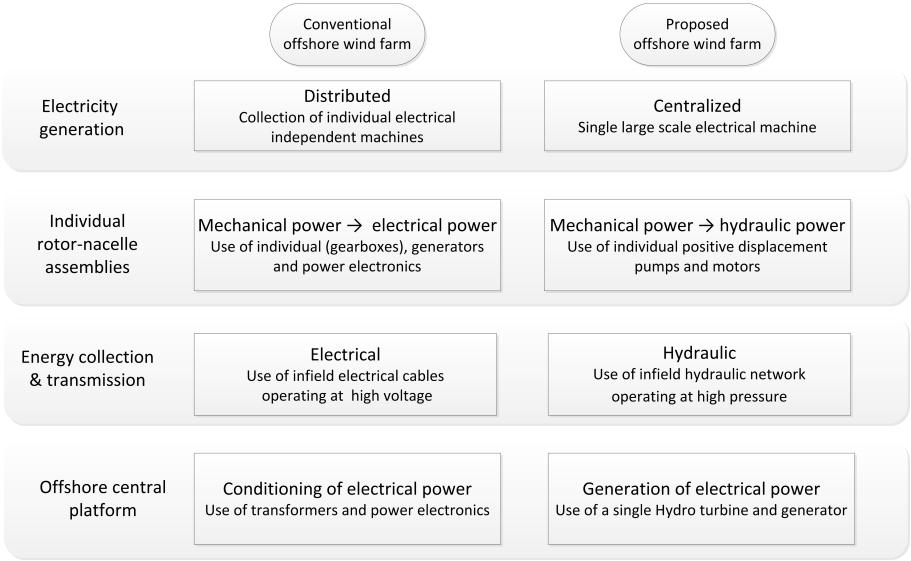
Conventional offshore wind farm

Proposed offshore wind farm

Electricity generation

Distributed
Collection of individual electrical independent machines

Centralized
Single large scale electrical machine

Individual rotor-nacelle assemblies

Mechanical power → electrical power
Use of individual (gearboxes), generators and power electronics

Mechanical power → hydraulic power
Use of individual positive displacement pumps and motors

Energy collection & transmission

Electrical
Use of infield electrical cables operating at high voltage

Hydraulic
Use of infield hydraulic network operating at high pressure

Offshore central platform

Conditioning of electrical power
Use of transformers and power electronics

Generation of electrical power
Use of a single Hydro turbine and generator